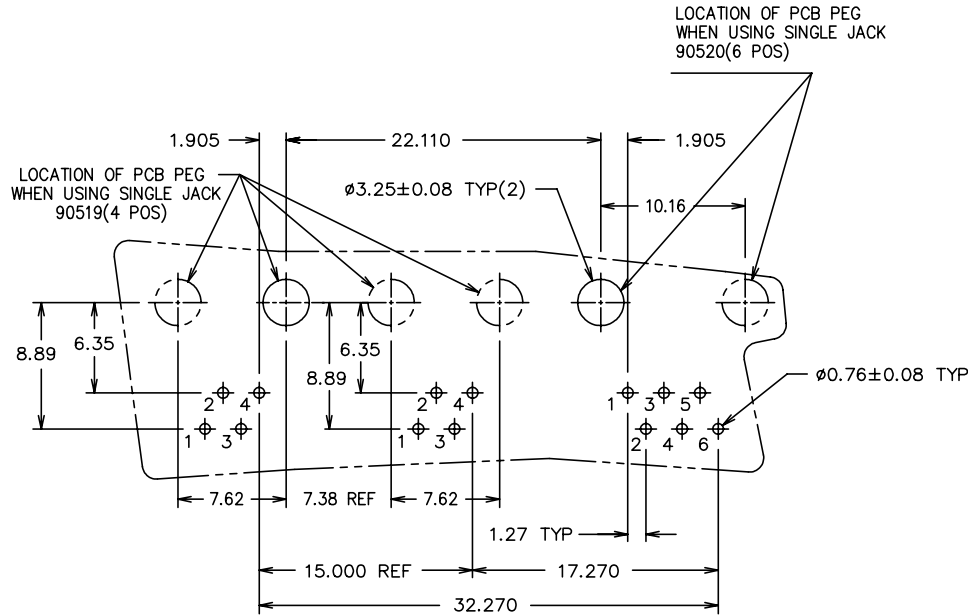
LOCATION OF PCB PEG WHEN USING SINGLE JACK 90520(6 POS)

1.905

22.110

1.905

LOCATION OF PCB PEG WHEN USING SINGLE JACK 90519(4 POS)

ø3.25±0.08 TYP(2)

10.16

8.89

6.35

6.35

8.89

2 4

1 3

2 4

1 3

1 3 5

2 4 6

ø0.76±0.08 TYP

7.62

7.38 REF

7.62

1.27 TYP

15.000 REF

17.270

32.270